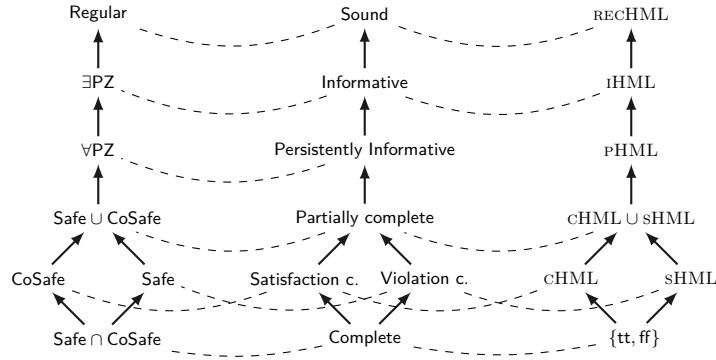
Regular
Sound
recHML

$\exists$PZ
Informative
iHML

$\forall$PZ
Persistently Informative
pHML

Safe $\cup$ CoSafe
Partially complete
cHML $\cup$ sHML

CoSafe
Safe
Satisfaction c.
Violation c.
cHML
sHML

Safe $\cap$ CoSafe
Complete
{tt, ff}